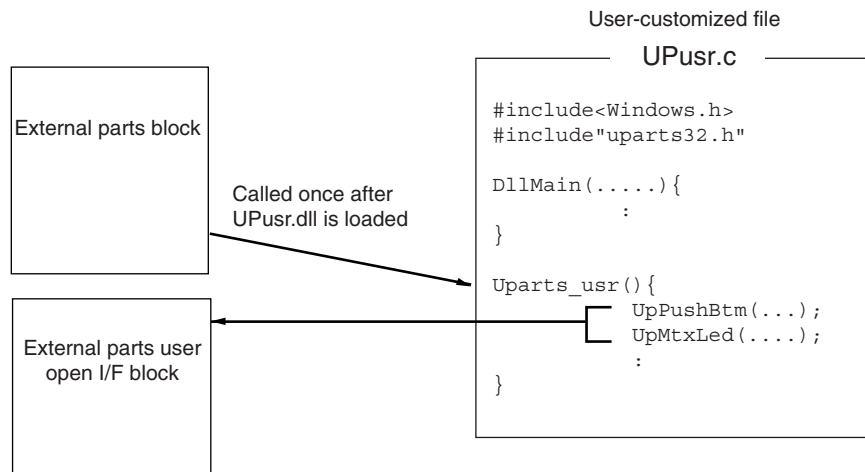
User-customized file

UPusr.c

External parts block

Called once after UPusr.dll is loaded

#include<Windows.h>
#include"uparts32.h"

DllMain(.....){
:
}

Uparts_usr(){
UpPushBtm(...);
UpMtxLed(....);
:
}

External parts user open I/F block